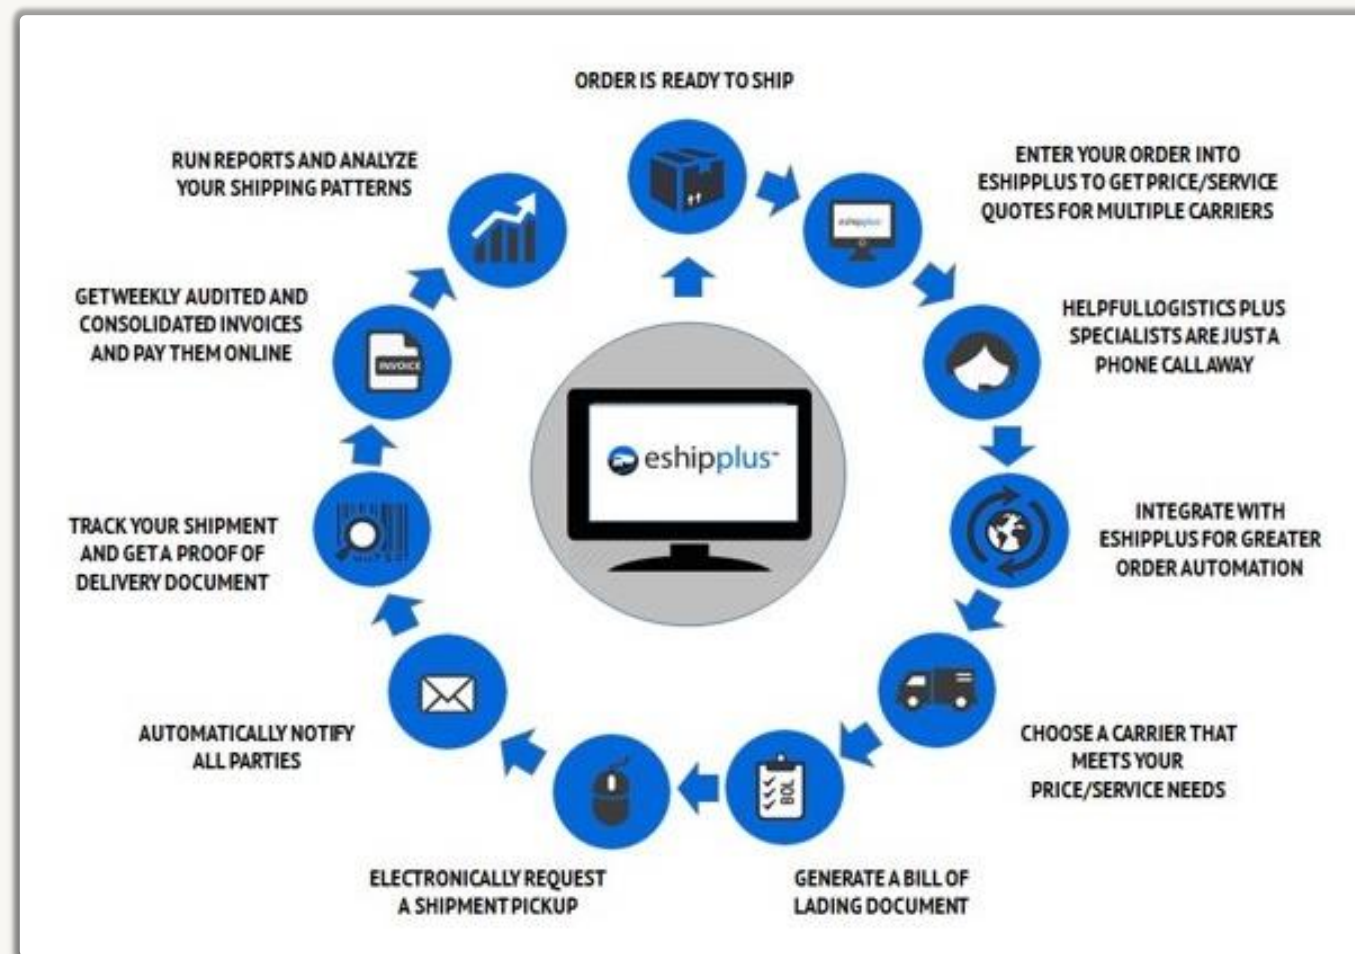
ORDER IS READY TO SHIP

ENTER YOUR ORDER INTO ESHIPPLUS TO GET PRICE/SERVICE QUOTES FOR MULTIPLE CARRIERS

HELPFUL LOGISTICS PLUS SPECIALISTS ARE JUST A PHONE CALL AWAY

INTEGRATE WITH ESHIPPLUS FOR GREATER ORDER AUTOMATION

CHOOSE A CARRIER THAT MEETS YOUR PRICE/SERVICE NEEDS

GENERATE A BILL OF LADING DOCUMENT

ELECTRONICALLY REQUEST A SHIPMENT PICKUP

AUTOMATICALLY NOTIFY ALL PARTIES

TRACK YOUR SHIPMENT AND GET A PROOF OF DELIVERY DOCUMENT

GET WEEKLY AUDITED AND CONSOLIDATED INVOICES AND PAY THEM ONLINE

RUN REPORTS AND ANALYZE YOUR SHIPPING PATTERNS

eshipplus

INVOICE

BOL